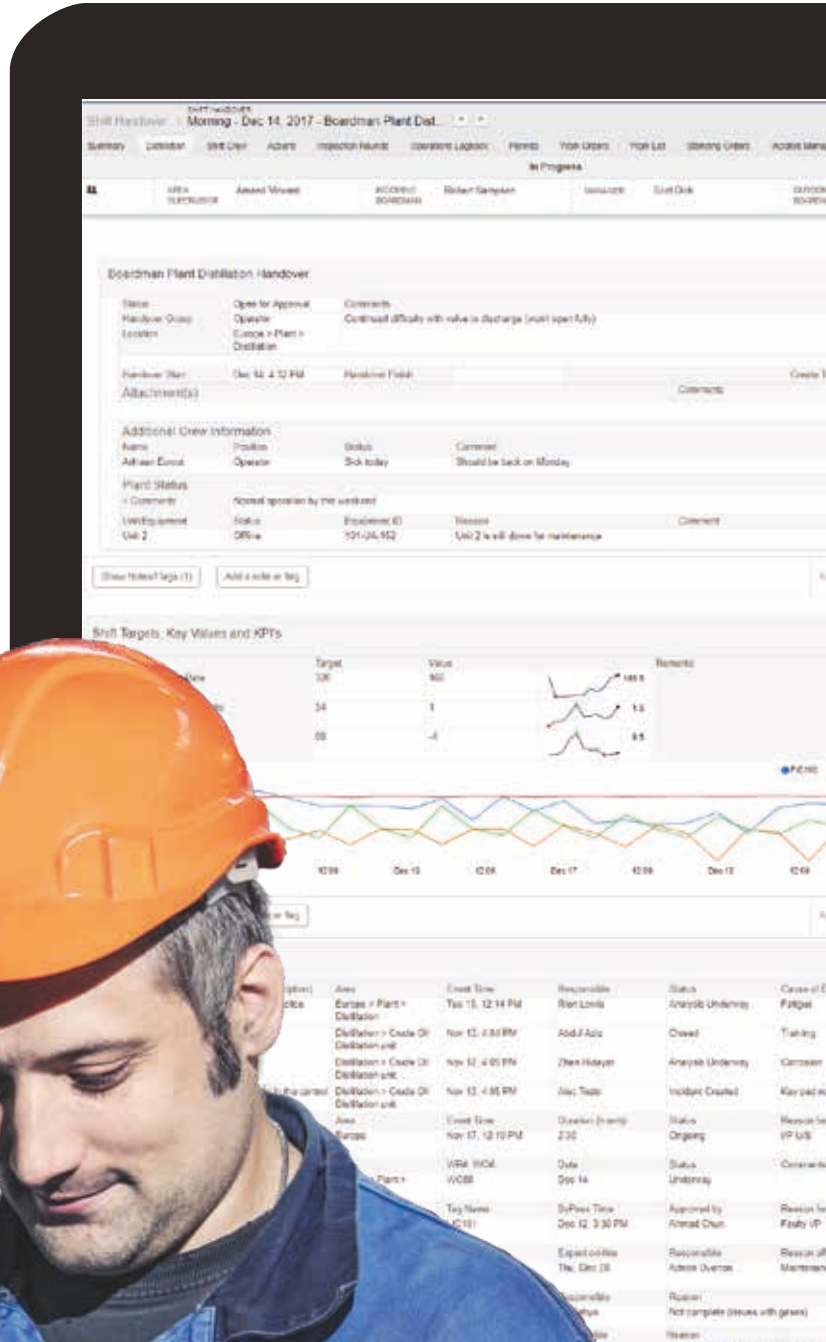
SHIFT HANDOVER
Shift Handover > Morning - Dec 14, 2017 - Boardman Plant Dist...

Summary | Distillation | Shift Crew | Actions | Inspection Rounds | Operations Logbook | Permits | Work Orders | Work List | Standing Orders | Accident Mana

In Progress

AREA SUPERVISOR | Ahmed Wessel | INCOMING BOARDMAN | Richard Sampson | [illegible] | Scott Dick | OUTGOING BOARDMAN

Boardman Plant Distillation Handover

Status | Open for Approval | Comments
Handover Group | Operator | Continued difficulty with valve in discharge (won't open fully)
Location | Europe > Plant > Distillation

Handover Start | Dec 14, 4:12 PM | Handover Finish | | Create T

Attachment(s) | Comments

Additional Crew Information
| Name | Position | Status | Comment |
|---|---|---|---|
| Adrian Escot | Operator | Sick today | Should be back on Monday |

Plant Status
< Comments | Normal operation by the weekend

| Unit/Equipment | Status | Equipment ID | Reason | Comment |
|---|---|---|---|---|
| Unit 2 | Offline | 101-U4-552 | Unit 2 is still down for maintenance | |

Show Notes/Tags (1) | Add a note or tag

Shift Targets, Key Values and KPIs

| | Target | Value | | Remarks |
|---|---|---|---|---|
| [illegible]Rate | 326 | 160 | 146.5 | |
| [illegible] | 34 | 1 | 1.5 | |
| | 68 | -4 | 0.5 | |

FIC102

12:00 | Dec 15 | 12:00 | Dec 17 | 12:00 | Dec 19 | 12:00

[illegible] or tag

| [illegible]ption) | Area | Event Time | Responsible | Status | Cause of E |
|---|---|---|---|---|---|
| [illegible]ice | Europe > Plant > Distillation | Tue 13, 12:14 PM | Rieri Lowis | Analysis Underway | Fatigue |
| | Distillation > Crude Oil Distillation unit | Nov 13, 4:50 PM | Abdul Aziz | Closed | Training |
| | Distillation > Crude Oil Distillation unit | Nov 13, 4:05 PM | Zhen Hidayer | Analysis Underway | Corrosion |
| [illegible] the control | Distillation > Crude Oil Distillation unit | Nov 13, 4:55 PM | Alec Teste | Incident Created | Key pad m |
| | Area | Event Time | Duration (hours) | Status | Reason fo |
| | Europe | Nov 17, 12:10 PM | 2:30 | Ongoing | IP US |
| | | WR#, WO# | Date | Status | Comments |
| | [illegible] Plant > | WO88 | Dec 14 | Underway | |
| | | Tag Name | ByPass Time | Approved by | Reason fo |
| | | IC101 | Dec 12, 3:30 PM | Ahmad Chun | Faulty IP |
| | | Expand on/dte | Responsible | Reason of |
| | | Thu, Dec 28 | Admin Overtoe | Maintenan |
| | | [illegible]ponsible | Reason | |
| | | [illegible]ahya | Not complete (issues with gears) | |
| | | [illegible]ble | Reason | |